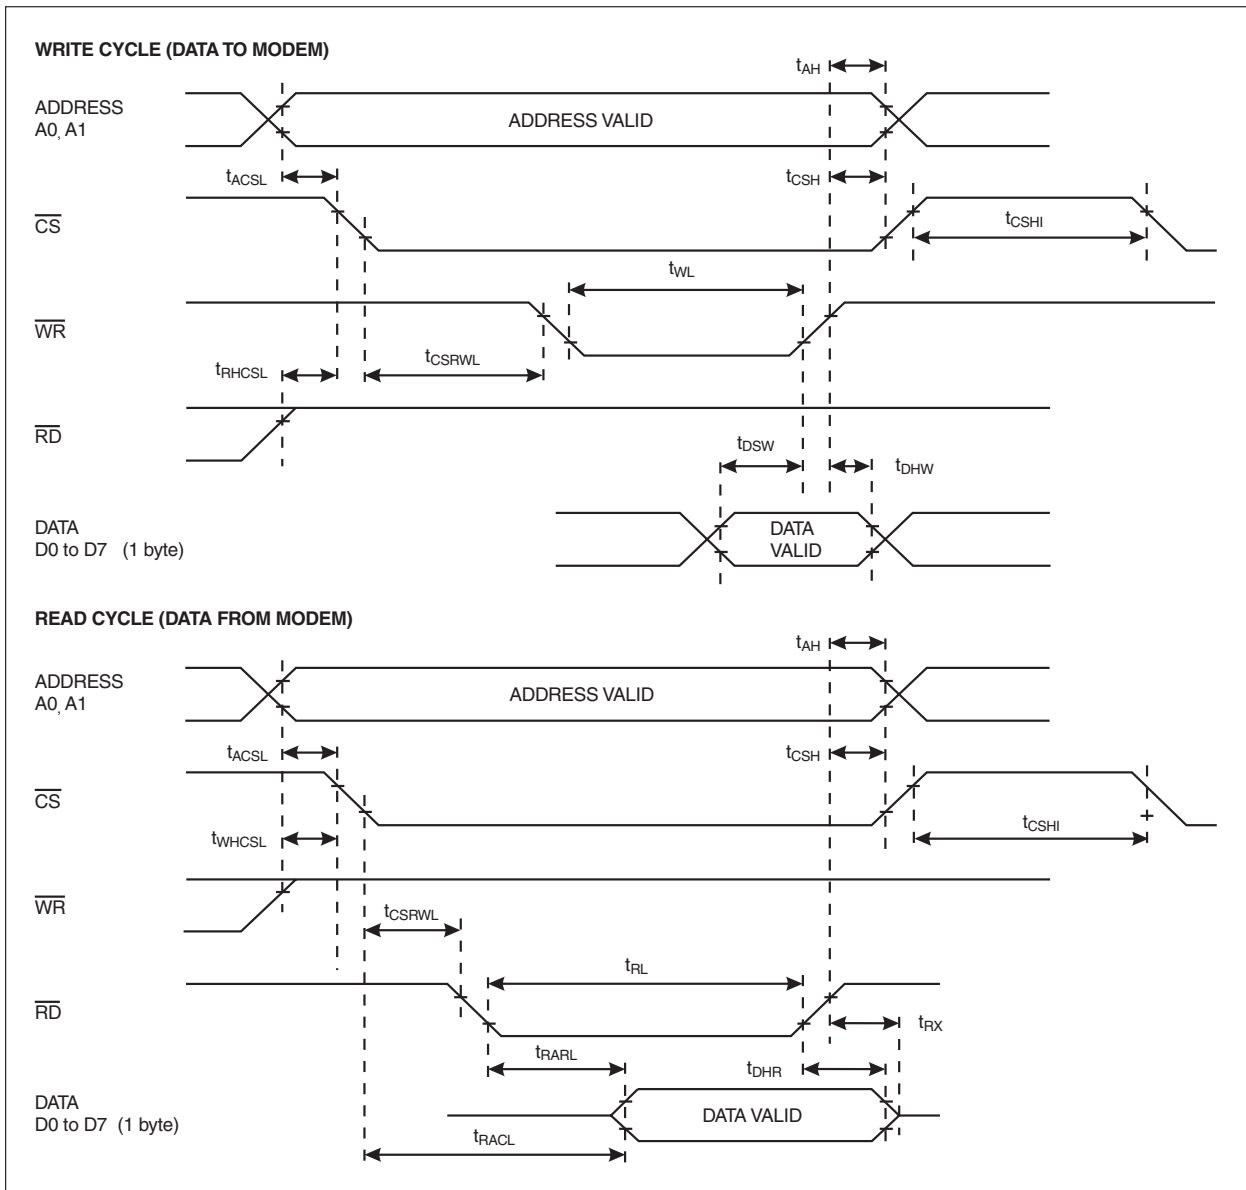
WRITE CYCLE (DATA TO MODEM)

$t_{AH}$

ADDRESS A0, A1

ADDRESS VALID

$t_{ACSL}$

$t_{CSH}$

$\overline{CS}$

$t_{CSHI}$

$t_{WL}$

$\overline{WR}$

$t_{RHCSL}$

$t_{CSRWL}$

$\overline{RD}$

$t_{DSW}$

$t_{DHW}$

DATA D0 to D7 (1 byte)

DATA VALID

READ CYCLE (DATA FROM MODEM)

$t_{AH}$

ADDRESS A0, A1

ADDRESS VALID

$t_{ACSL}$

$t_{CSH}$

$\overline{CS}$

$t_{WHCSL}$

$t_{CSHI}$

$\overline{WR}$

$t_{CSRWL}$

$t_{RL}$

$\overline{RD}$

$t_{RX}$

$t_{RARL}$

$t_{DHR}$

DATA D0 to D7 (1 byte)

DATA VALID

$t_{RACL}$